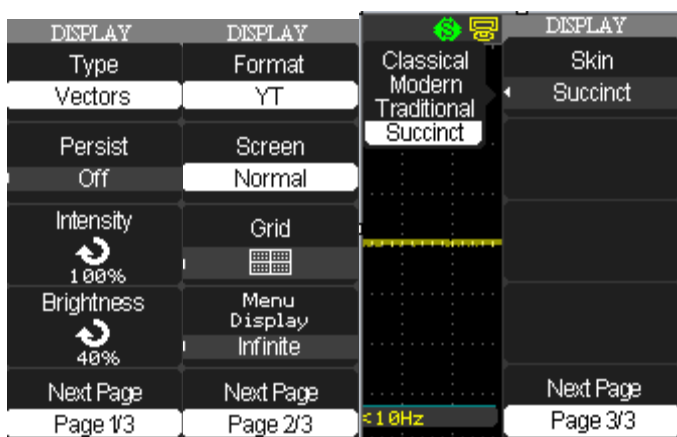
DISPLAY
Type
Vectors
Persist
Off
Intensity
100%
Brightness
40%
Next Page
Page 1/3

DISPLAY
Format
YT
Screen
Normal
Grid
Menu Display
Infinite
Next Page
Page 2/3

Classical
Modern
Traditional
Succinct
<10Hz

DISPLAY
Skin
Succinct
Next Page
Page 3/3